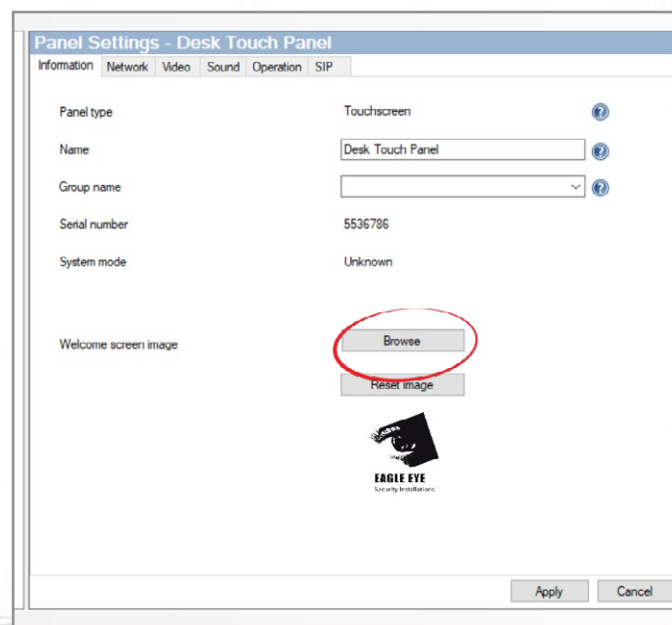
Panel Settings - Desk Touch Panel

Information | Network | Video | Sound | Operation | SIP

Panel type Touchscreen

Name Desk Touch Panel

Group name

Serial number 5536786

System mode Unknown

Welcome screen image Browse

Reset image

EAGLE EYE
Security Installations

Apply Cancel